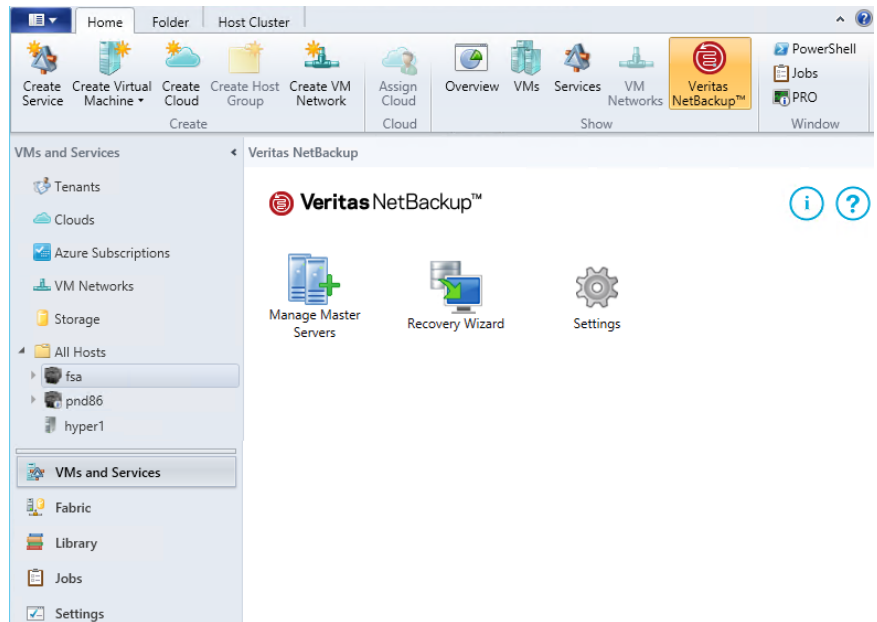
Home Folder Host Cluster

Create Service
Create Virtual Machine
Create Cloud
Create Host Group
Create VM Network
Create

Assign Cloud
Cloud

Overview
VMs
Services
VM Networks
Veritas NetBackup™
Show

PowerShell
Jobs
PRO
Window

VMs and Services

Tenants
Clouds
Azure Subscriptions
VM Networks
Storage
All Hosts
fsa
pnd86
hyper1

VMs and Services
Fabric
Library
Jobs
Settings

Veritas NetBackup

Veritas NetBackup™

Manage Master Servers
Recovery Wizard
Settings